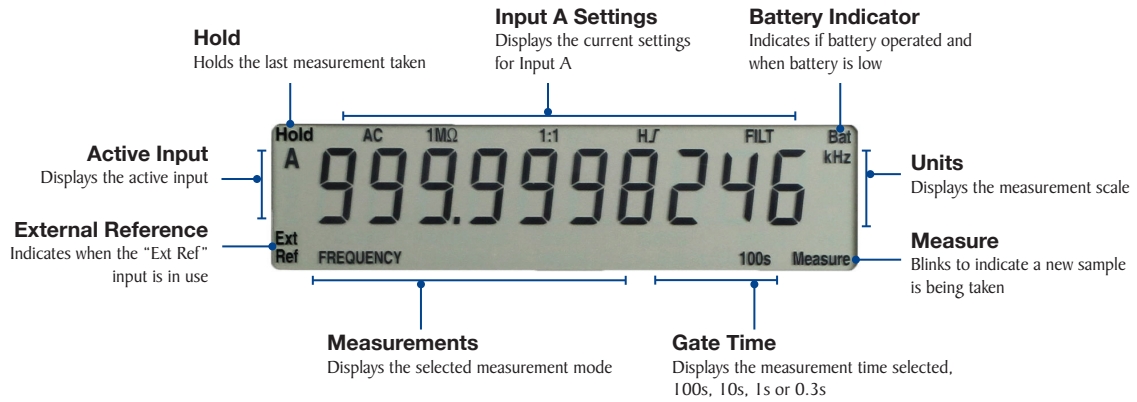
Hold
Holds the last measurement taken

Input A Settings
Displays the current settings for Input A

Battery Indicator
Indicates if battery operated and when battery is low

Hold AC 1MΩ 1:1 H FILT Bat
A 999.9998246 kHz
Ext Ref FREQUENCY 100s Measure

Active Input
Displays the active input

External Reference
Indicates when the "Ext Ref" input is in use

Units
Displays the measurement scale

Measure
Blinks to indicate a new sample is being taken

Measurements
Displays the selected measurement mode

Gate Time
Displays the measurement time selected, 100s, 10s, 1s or 0.3s